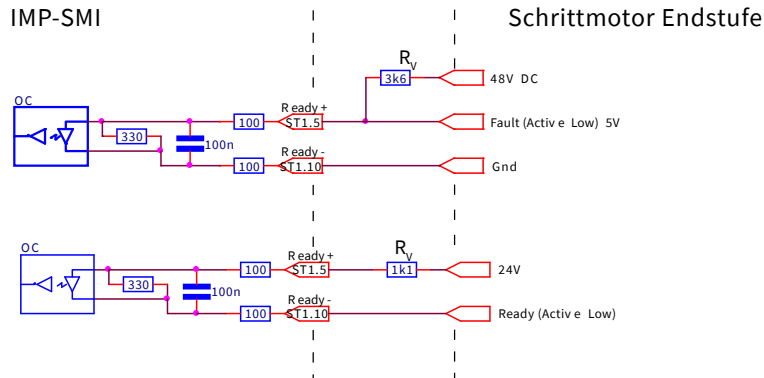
IMP-SMI

Schrittmotor Endstufe

$R_V$

3k6

48V DC

OC

330

100n

100

Ready +

ST1.5

Fault (Active Low) 5V

100

Ready -

ST1.10

Gnd

$R_V$

OC

100

Ready +

ST1.5

1k1

24V

330

100n

100

Ready -

ST1.10

Ready (Active Low)